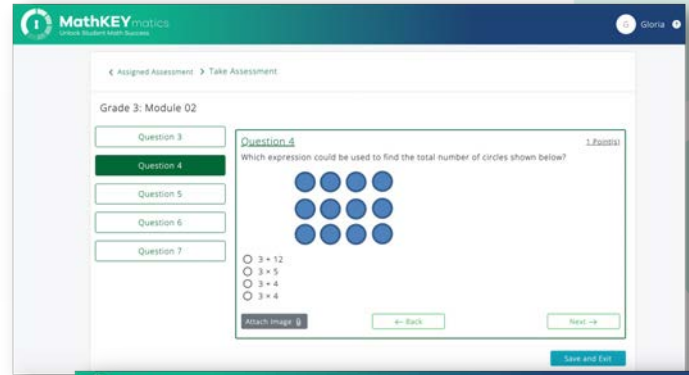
MathKEYmatics
Unlock Student Math Success

G Gloria ?

< Assigned Assessment > Take Assessment

Grade 3: Module 02

Question 3
Question 4
Question 5
Question 6
Question 7

Question 4
1 Point(s)

Which expression could be used to find the total number of circles shown below?

○ 3 + 12
○ 3 × 5
○ 3 + 4
○ 3 × 4

Attach Image
← Back
Next →

Save and Exit